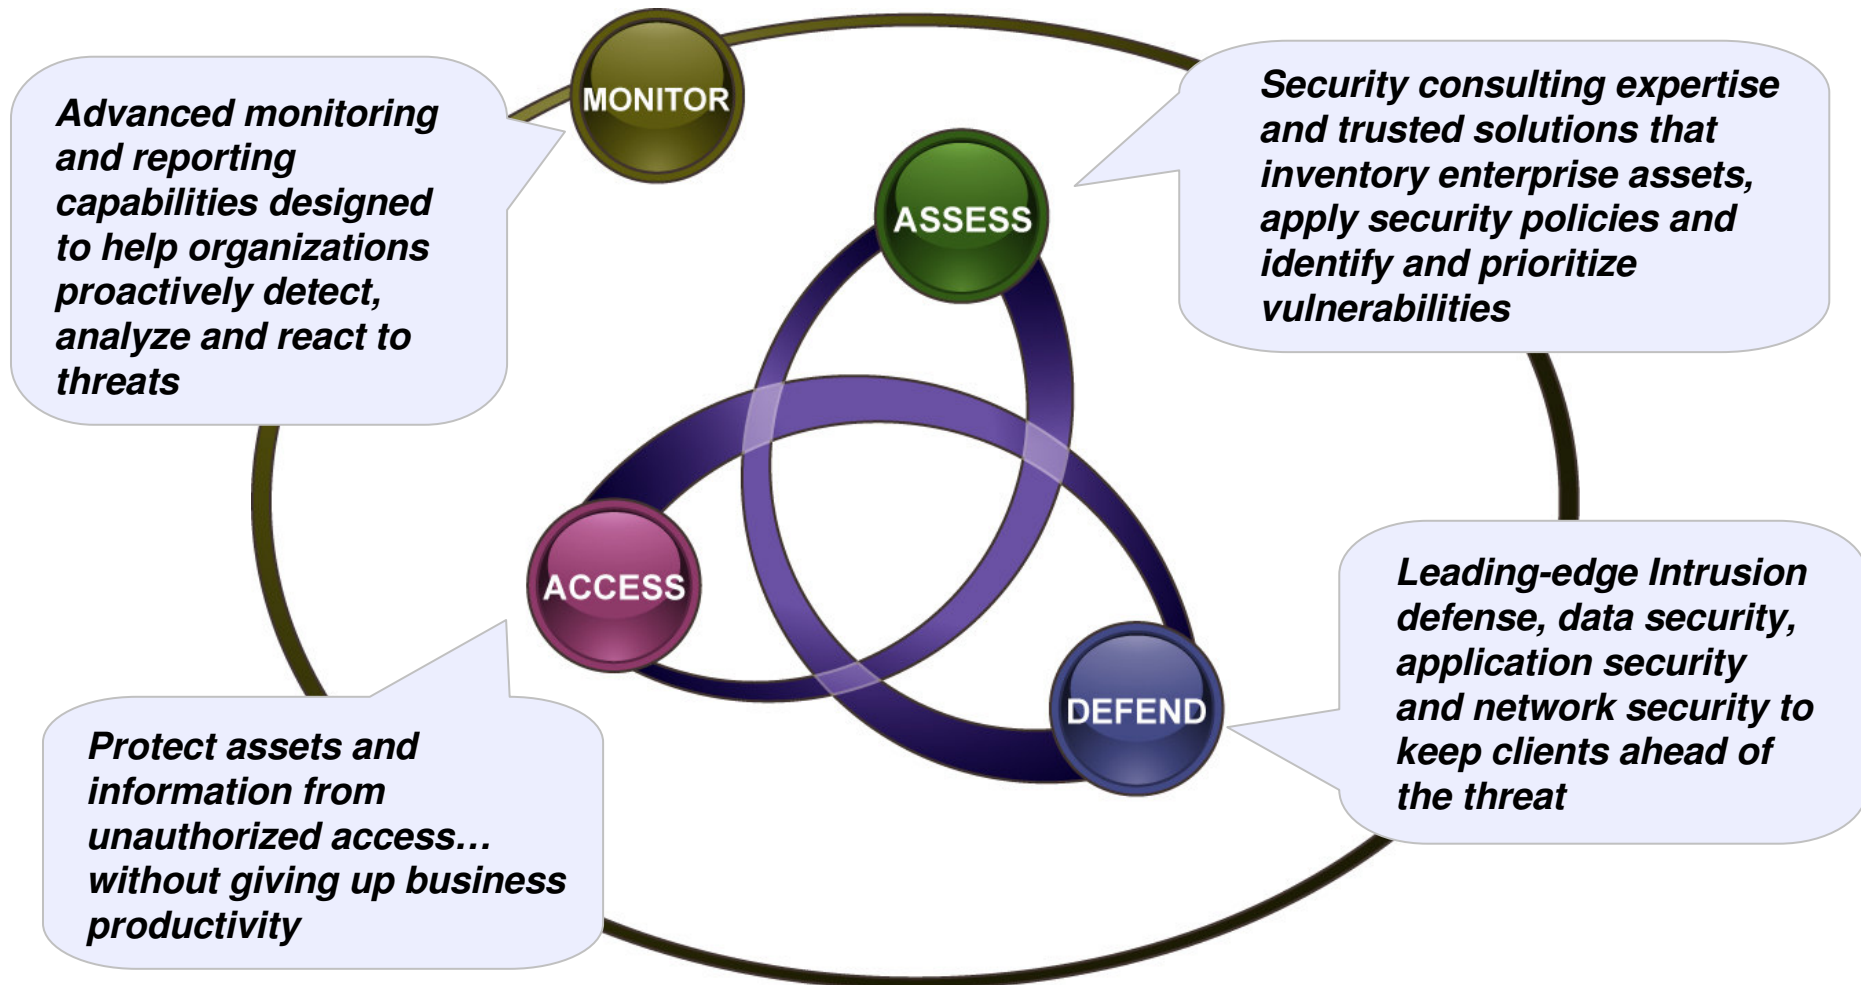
MONITOR

Advanced monitoring and reporting capabilities designed to help organizations proactively detect, analyze and react to threats

Security consulting expertise and trusted solutions that inventory enterprise assets, apply security policies and identify and prioritize vulnerabilities

ASSESS

ACCESS

DEFEND

Leading-edge Intrusion defense, data security, application security and network security to keep clients ahead of the threat

Protect assets and information from unauthorized access… without giving up business productivity